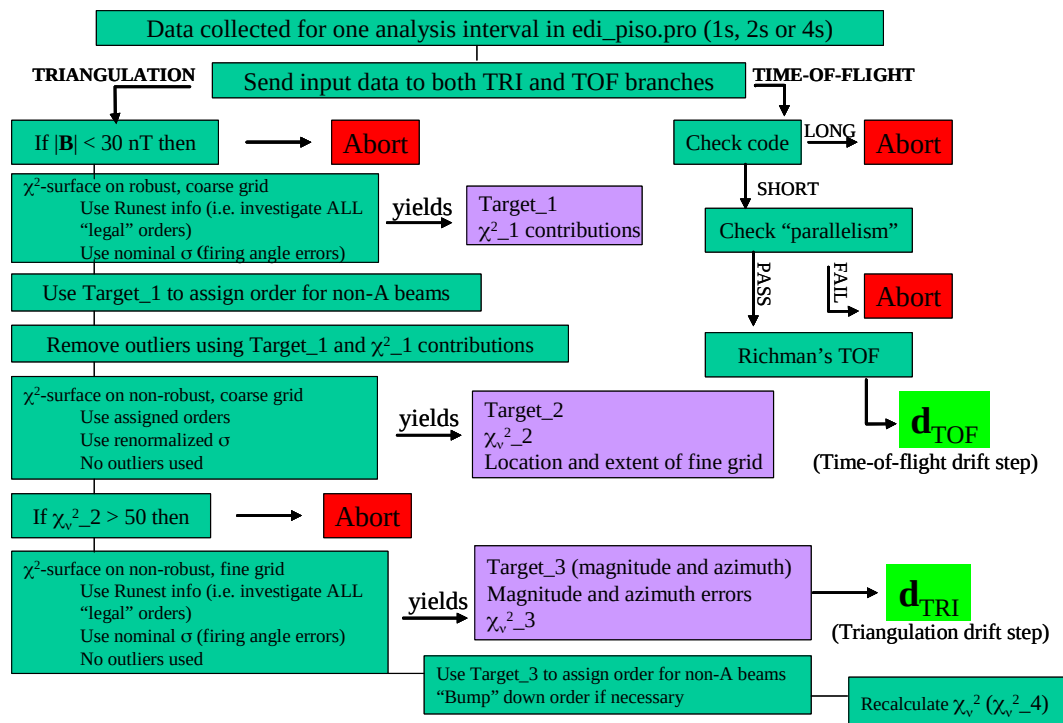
Data collected for one analysis interval in edi_piso.pro (1s, 2s or 4s)

TRIANGULATION

Send input data to both TRI and TOF branches

TIME-OF-FLIGHT

If |**B**| < 30 nT then

Abort

$\chi^2$-surface on robust, coarse grid
Use Runest info (i.e. investigate ALL "legal" orders)
Use nominal σ (firing angle errors)

yields

Target_1
$\chi^2$_1 contributions

Use Target_1 to assign order for non-A beams

Remove outliers using Target_1 and $\chi^2$_1 contributions

$\chi^2$-surface on non-robust, coarse grid
Use assigned orders
Use renormalized σ
No outliers used

yields

Target_2
$\chi_\nu^2$_2
Location and extent of fine grid

If $\chi_\nu^2$_2 > 50 then

Abort

$\chi^2$-surface on non-robust, fine grid
Use Runest info (i.e. investigate ALL "legal" orders)
Use nominal σ (firing angle errors)
No outliers used

yields

Target_3 (magnitude and azimuth)
Magnitude and azimuth errors
$\chi_\nu^2$_3

$\mathbf{d}_{TRI}$
(Triangulation drift step)

Use Target_3 to assign order for non-A beams
"Bump" down order if necessary

Recalculate $\chi_\nu^2$ ($\chi_\nu^2$_4)

Check code

LONG

Abort

SHORT

Check "parallelism"

PASS

FAIL

Abort

Richman's TOF

$\mathbf{d}_{TOF}$
(Time-of-flight drift step)